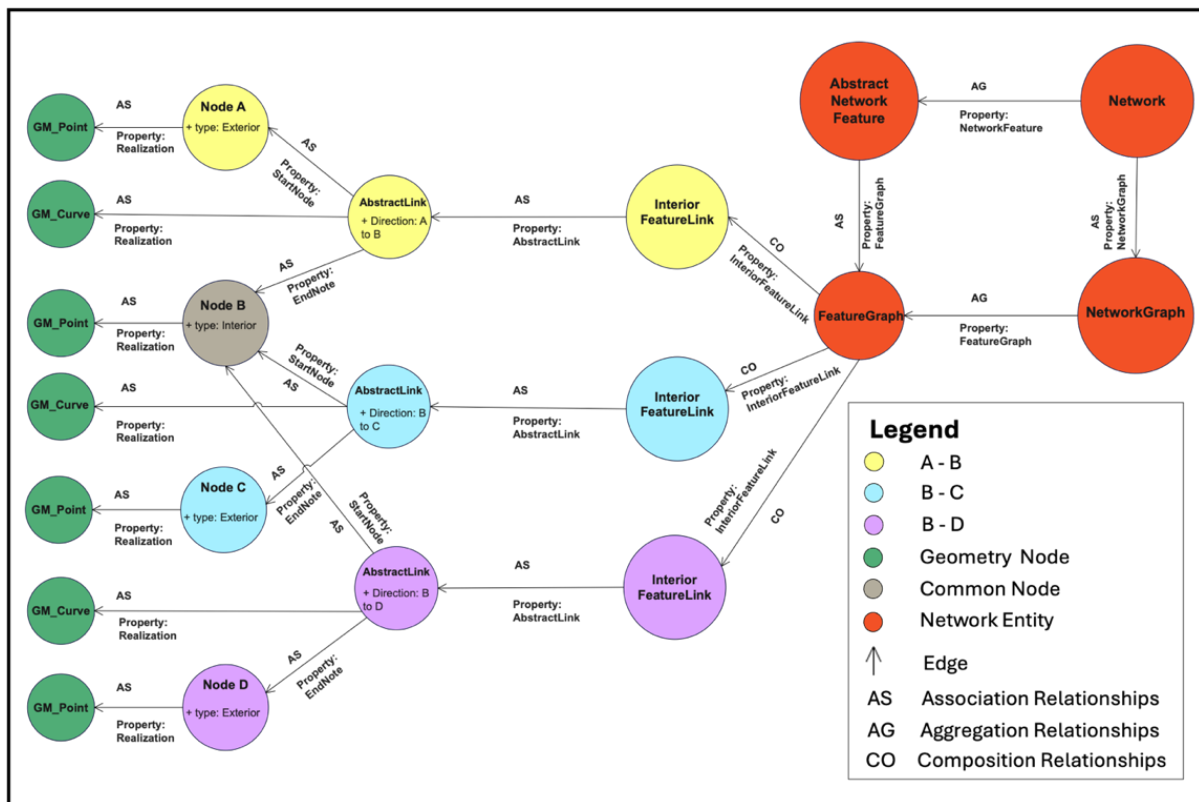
Abstract Network Feature

AG

Property: NetworkFeature

Network

AS

Property: FeatureGraph

AS

Property: NetworkGraph

GM_Point

AS

Property: Realization

Node A

+ type: Exterior

AS

Property: StartNode

GM_Curve

AS

Property: Realization

AbstractLink

+ Direction: A to B

AS

Property: AbstractLink

Interior FeatureLink

CO

Property: InteriorFeatureLink

AS

Property: EndNote

GM_Point

AS

Property: Realization

Node B

+ type: Interior

FeatureGraph

AG

Property: FeatureGraph

NetworkGraph

Property: StartNode

AS

GM_Curve

AS

Property: Realization

AbstractLink

+ Direction: B to C

AS

Property: AbstractLink

Interior FeatureLink

CO

Property: InteriorFeatureLink

AS

Property: EndNote

GM_Point

AS

Property: Realization

Node C

+ type: Exterior

Property: StartNode

AS

Property: InteriorFeatureLink

CO

GM_Curve

AS

Property: Realization

AbstractLink

+ Direction: B to D

AS

Property: AbstractLink

Interior FeatureLink

AS

Property: EndNote

GM_Point

AS

Property: Realization

Node D

+ type: Exterior

Legend

A - B

B - C

B - D

Geometry Node

Common Node

Network Entity

Edge

AS Association Relationships

AG Aggregation Relationships

CO Composition Relationships